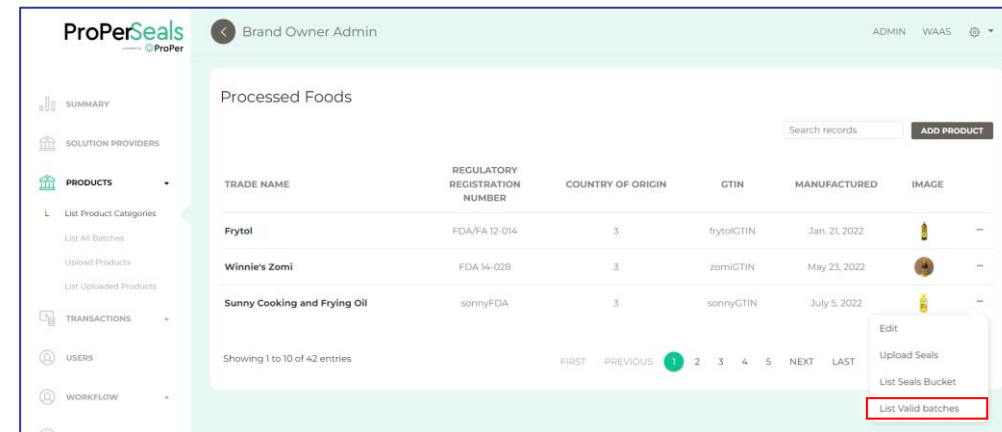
ProPerSeals
powered by ProPer

SUMMARY
SOLUTION PROVIDERS
PRODUCTS
L List Product Categories
List All Batches
Upload Products
List Uploaded Products
TRANSACTIONS
USERS
WORKFLOW

Brand Owner Admin

ADMIN WAAS

Processed Foods

Search records
ADD PRODUCT

| TRADE NAME | REGULATORY REGISTRATION NUMBER | COUNTRY OF ORIGIN | GTIN | MANUFACTURED | IMAGE | |
|---|---|---|---|---|---|---|
| Frytol | FDA/FA 12-014 | 3 | frytolGTIN | Jan. 21, 2022 | | ... |
| Winnie's Zomi | FDA 14-028 | 3 | zomiGTIN | May 23, 2022 | | ... |
| Sunny Cooking and Frying Oil | sonnyFDA | 3 | sonnyGTIN | July 5, 2022 | | ... |

Showing 1 to 10 of 42 entries

FIRST PREVIOUS 1 2 3 4 5 NEXT LAST

Edit
Upload Seals
List Seals Bucket
List Valid batches